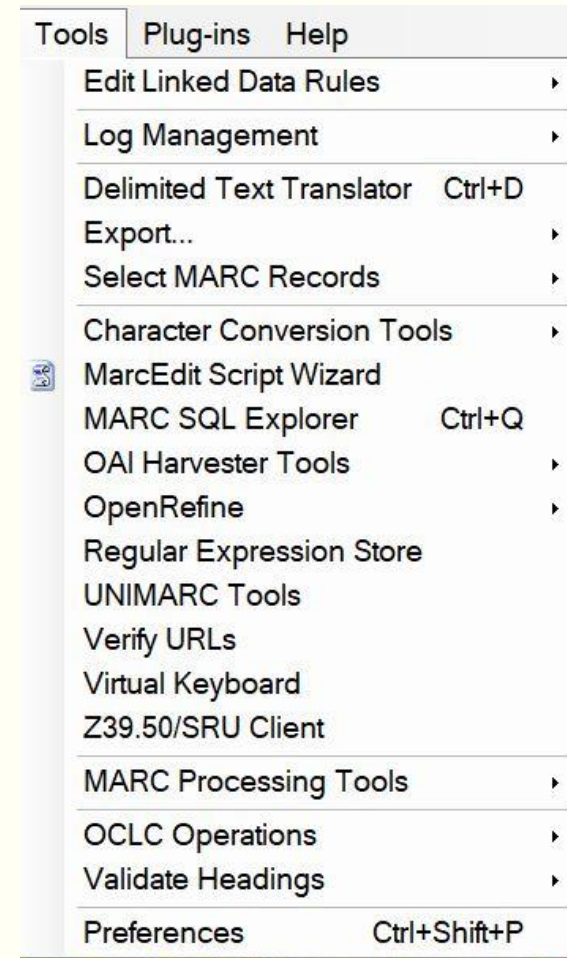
Tools Plug-ins Help

Edit Linked Data Rules

Log Management

Delimited Text Translator Ctrl+D
Export...
Select MARC Records

Character Conversion Tools
MarcEdit Script Wizard
MARC SQL Explorer Ctrl+Q
OAI Harvester Tools
OpenRefine
Regular Expression Store
UNIMARC Tools
Verify URLs
Virtual Keyboard
Z39.50/SRU Client

MARC Processing Tools

OCLC Operations
Validate Headings

Preferences Ctrl+Shift+P